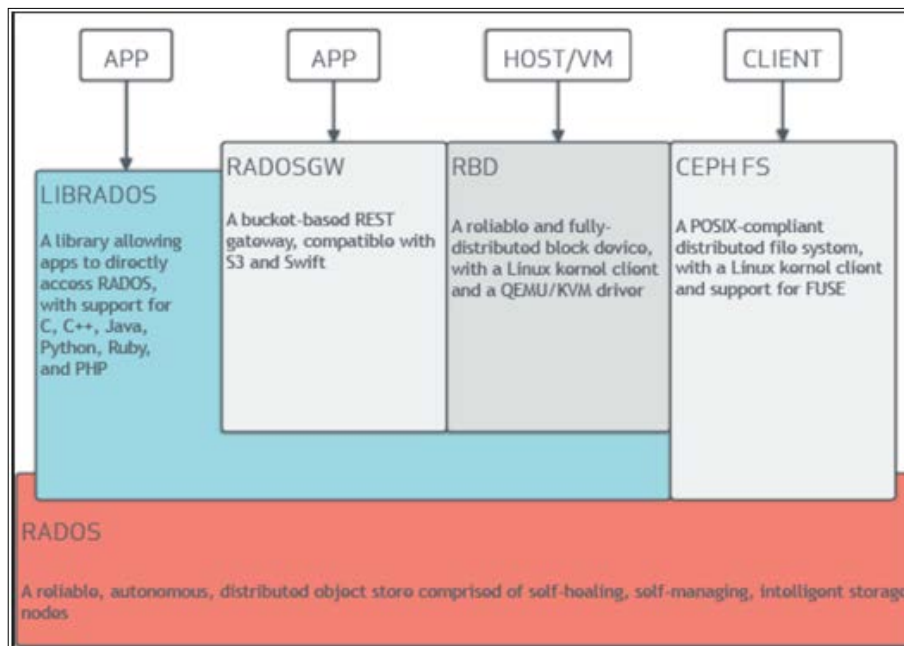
APP

APP

HOST/VM

CLIENT

LIBRADOS

A library allowing apps to directly access RADOS, with support for C, C++, Java, Python, Ruby, and PHP

RADOSGW

A bucket-based REST gateway, compatible with S3 and Swift

RBD

A reliable and fully-distributed block device, with a Linux kernel client and a QEMU/KVM driver

CEPH FS

A POSIX-compliant distributed file system, with a Linux kernel client and support for FUSE

RADOS

A reliable, autonomous, distributed object store comprised of self-healing, self-managing, intelligent storag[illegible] nodes